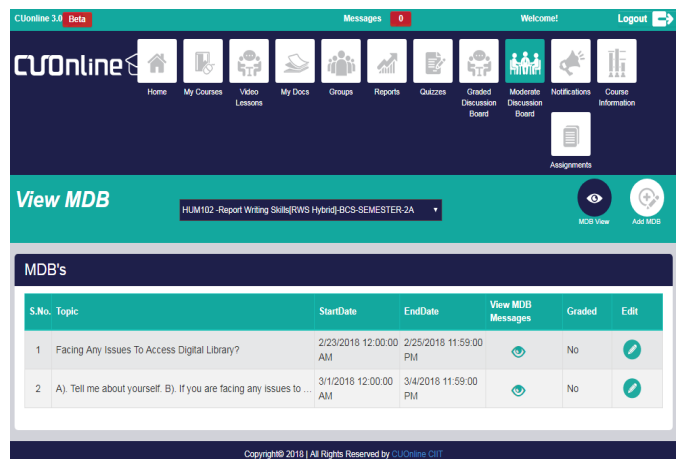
CUonline 3.0 Beta

Messages 0

Welcome!

Logout

CUOnline

Home

My Courses

Video Lessons

My Docs

Groups

Reports

Quizzes

Graded Discussion Board

Moderate Discussion Board

Notifications

Course Information

Assignments

View MDB

HUM102 -Report Writing Skills[RWS Hybrid]-BCS-SEMESTER-2A

MDB View

Add MDB

MDB's

| S.No. | Topic | StartDate | EndDate | View MDB Messages | Graded | Edit |
|---|---|---|---|---|---|---|
| 1 | Facing Any Issues To Access Digital Library? | 2/23/2018 12:00:00 AM | 2/25/2018 11:59:00 PM | | No | |
| 2 | A). Tell me about yourself. B). If you are facing any issues to ... | 3/1/2018 12:00:00 AM | 3/4/2018 11:59:00 PM | | No | |

Copyright© 2018 | All Rights Reserved by CUOnline CIIT